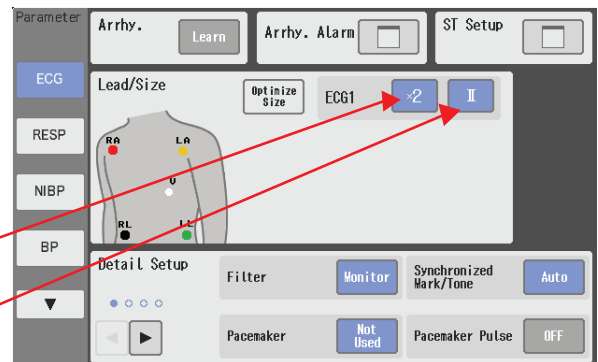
Parameter

ECG

RESP

NIBP

BP

▼

Arrhy.

Learn

Arrhy. Alarm

ST Setup

Lead/Size

Optimize Size

ECG1

×2

II

RA

LA

V

RL

LL

Detail Setup

Filter

Monitor

Synchronized Mark/Tone

Auto

Pacemaker

Not Used

Pacemaker Pulse

OFF